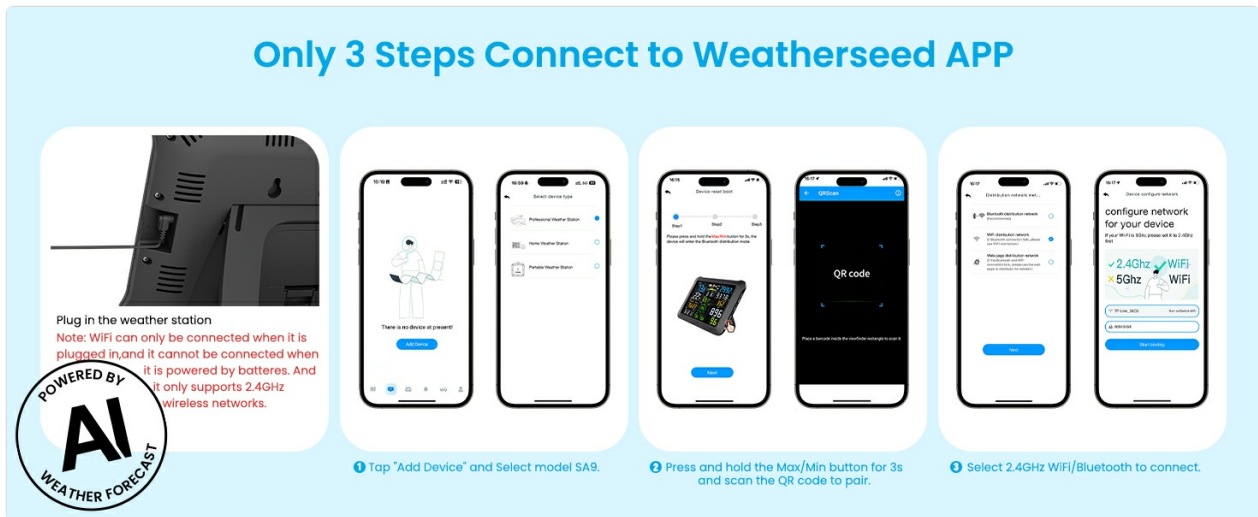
Only 3 Steps Connect to Weatherseed APP

Plug in the weather station

Note: WiFi can only be connected when it is plugged in,and it cannot be connected when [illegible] it is powered by batteres. And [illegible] it only supports 2.4GHz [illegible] wireless networks.

POWERED BY
AI
WEATHER FORECAST

10:19
There is no device at present!
Add Device

10:59
Select device type
Professional Weather Station
Home Weather Station
Portable Weather Station

10:15
Device reset boot
Step1
Step2
Step3
Please press and hold the Max/Min button for 3s, the device will enter the Bluetooth distribution mode
Next

10:17
QRScan
QR code
Place a barcode inside the viewfinder rectangle to scan it

10:17
Distribution network met...
Bluetooth distribution network
WiFi distribution network
Webpage distribution network
Next

10:17
Device configure network
configure network for your device
If your Wi-Fi is 5GHz, please set it to 2.4GHz first
✓2.4Ghz WiFi
✕5Ghz WiFi
Start binding

❶ Tap "Add Device" and Select model SA9.

❷ Press and hold the Max/Min button for 3s and scan the QR code to pair.

❸ Select 2.4GHz WiFi/Bluetooth to connect.